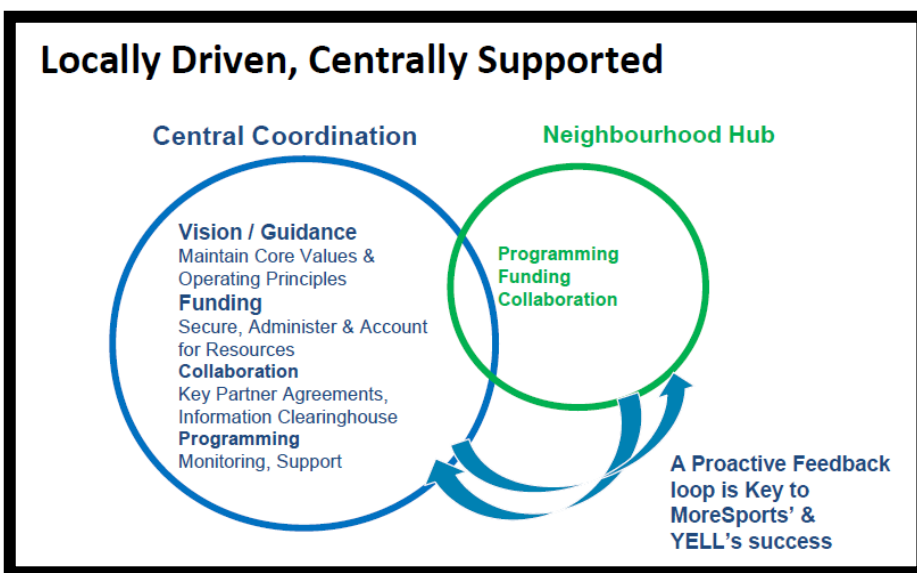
Locally Driven, Centrally Supported

Central Coordination

Neighbourhood Hub

Vision / Guidance
Maintain Core Values & Operating Principles
Funding
Secure, Administer & Account for Resources
Collaboration
Key Partner Agreements, Information Clearinghouse
Programming
Monitoring, Support

Programming
Funding
Collaboration

A Proactive Feedback loop is Key to MoreSports' & YELL's success